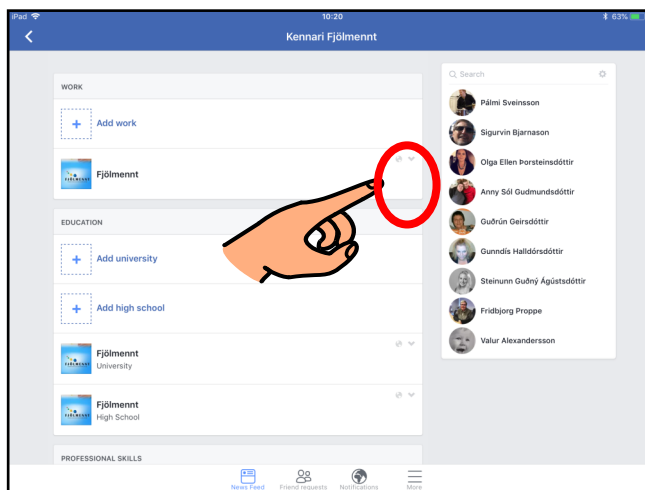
iPad 10:20 63%

Kennari Fjölmennt

WORK

Add work

Fjölmennt

EDUCATION

Add university

Add high school

Fjölmennt
University

Fjölmennt
High School

PROFESSIONAL SKILLS

Search

Pálmi Sveinsson
Sigurvin Bjarnason
Olga Ellen Þorsteinsdóttir
Anny Sól Gudmundsdóttir
Guðrún Geirsdóttir
Gunndís Halldórsdóttir
Steinunn Guðný Ágústsdóttir
Fridbjorg Proppe
Valur Alexandersson

News Feed Friend requests Notifications More